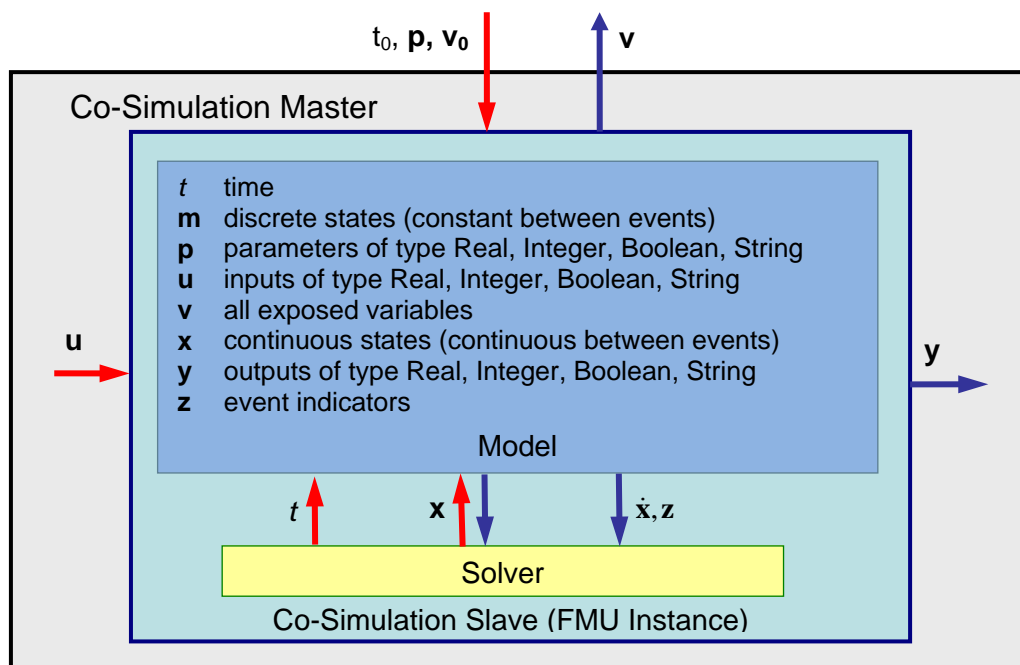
$t_0$, **p**, $\mathbf{v_0}$

**v**

Co-Simulation Master

*t* time
**m** discrete states (constant between events)
**p** parameters of type Real, Integer, Boolean, String
**u** inputs of type Real, Integer, Boolean, String
**v** all exposed variables
**x** continuous states (continuous between events)
**y** outputs of type Real, Integer, Boolean, String
**z** event indicators

Model

**u**

**y**

*t*

**x**

$\dot{\mathbf{x}}, \mathbf{z}$

Solver

Co-Simulation Slave (FMU Instance)